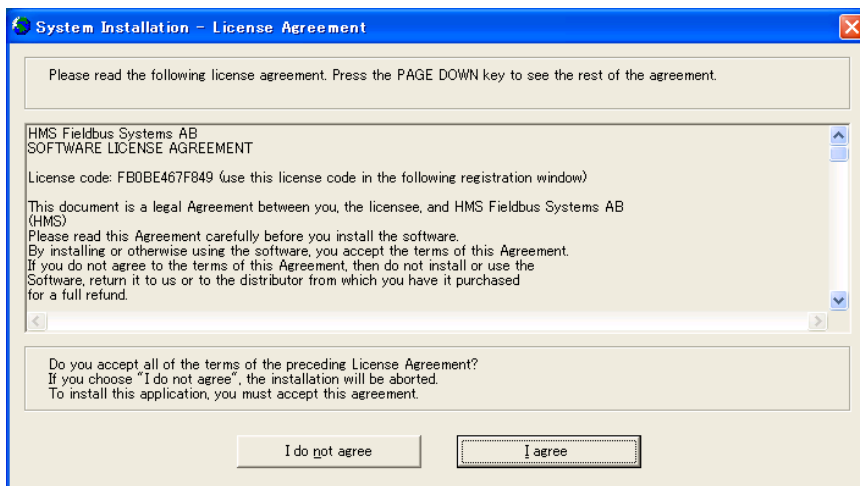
System Installation - License Agreement

Please read the following license agreement. Press the PAGE DOWN key to see the rest of the agreement.

HMS Fieldbus Systems AB
SOFTWARE LICENSE AGREEMENT

License code: FB0BE467F849 (use this license code in the following registration window)

This document is a legal Agreement between you, the licensee, and HMS Fieldbus Systems AB (HMS)
Please read this Agreement carefully before you install the software.
By installing or otherwise using the software, you accept the terms of this Agreement.
If you do not agree to the terms of this Agreement, then do not install or use the Software, return it to us or to the distributor from which you have it purchased for a full refund.

Do you accept all of the terms of the preceding License Agreement?
If you choose "I do not agree", the installation will be aborted.
To install this application, you must accept this agreement.

I do not agree

I agree